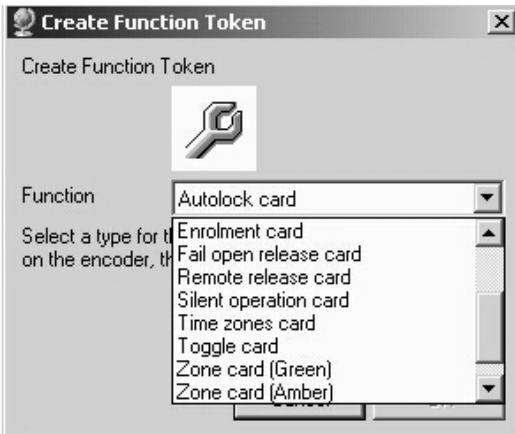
Create Function Token

Create Function Token

Function Autolock card

Select a type for t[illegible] on the encoder, th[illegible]

Enrolment card
Fail open release card
Remote release card
Silent operation card
Time zones card
Toggle card
Zone card (Green)
Zone card (Amber)

Cancel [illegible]